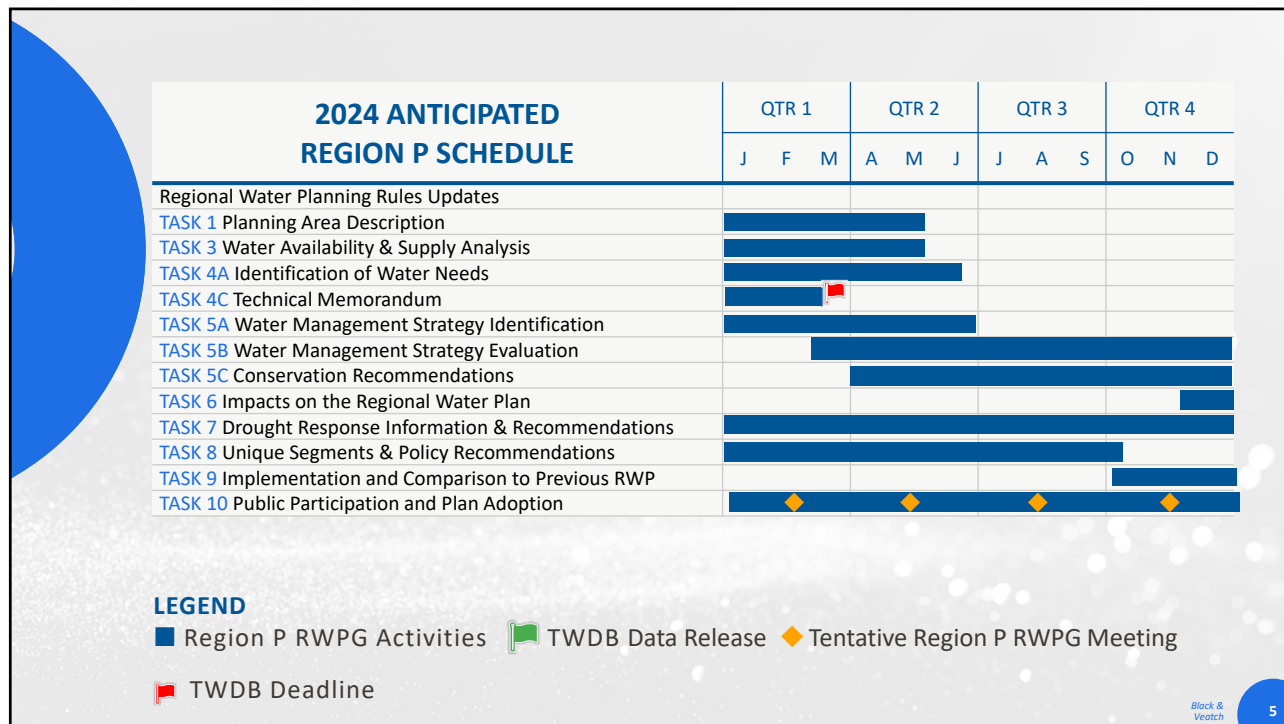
| 2024 ANTICIPATED REGION P SCHEDULE | QTR 1 J F M | QTR 2 A M J | QTR 3 J A S | QTR 4 O N D |
|---|---|---|---|---|
| Regional Water Planning Rules Updates | | | | |
| TASK 1 Planning Area Description | | | | |
| TASK 3 Water Availability & Supply Analysis | | | | |
| TASK 4A Identification of Water Needs | | | | |
| TASK 4C Technical Memorandum | | | | |
| TASK 5A Water Management Strategy Identification | | | | |
| TASK 5B Water Management Strategy Evaluation | | | | |
| TASK 5C Conservation Recommendations | | | | |
| TASK 6 Impacts on the Regional Water Plan | | | | |
| TASK 7 Drought Response Information & Recommendations | | | | |
| TASK 8 Unique Segments & Policy Recommendations | | | | |
| TASK 9 Implementation and Comparison to Previous RWP | | | | |
| TASK 10 Public Participation and Plan Adoption | | | | |

LEGEND
Region P RWPG Activities TWDB Data Release Tentative Region P RWPG Meeting

TWDB Deadline

Black & Veatch

5